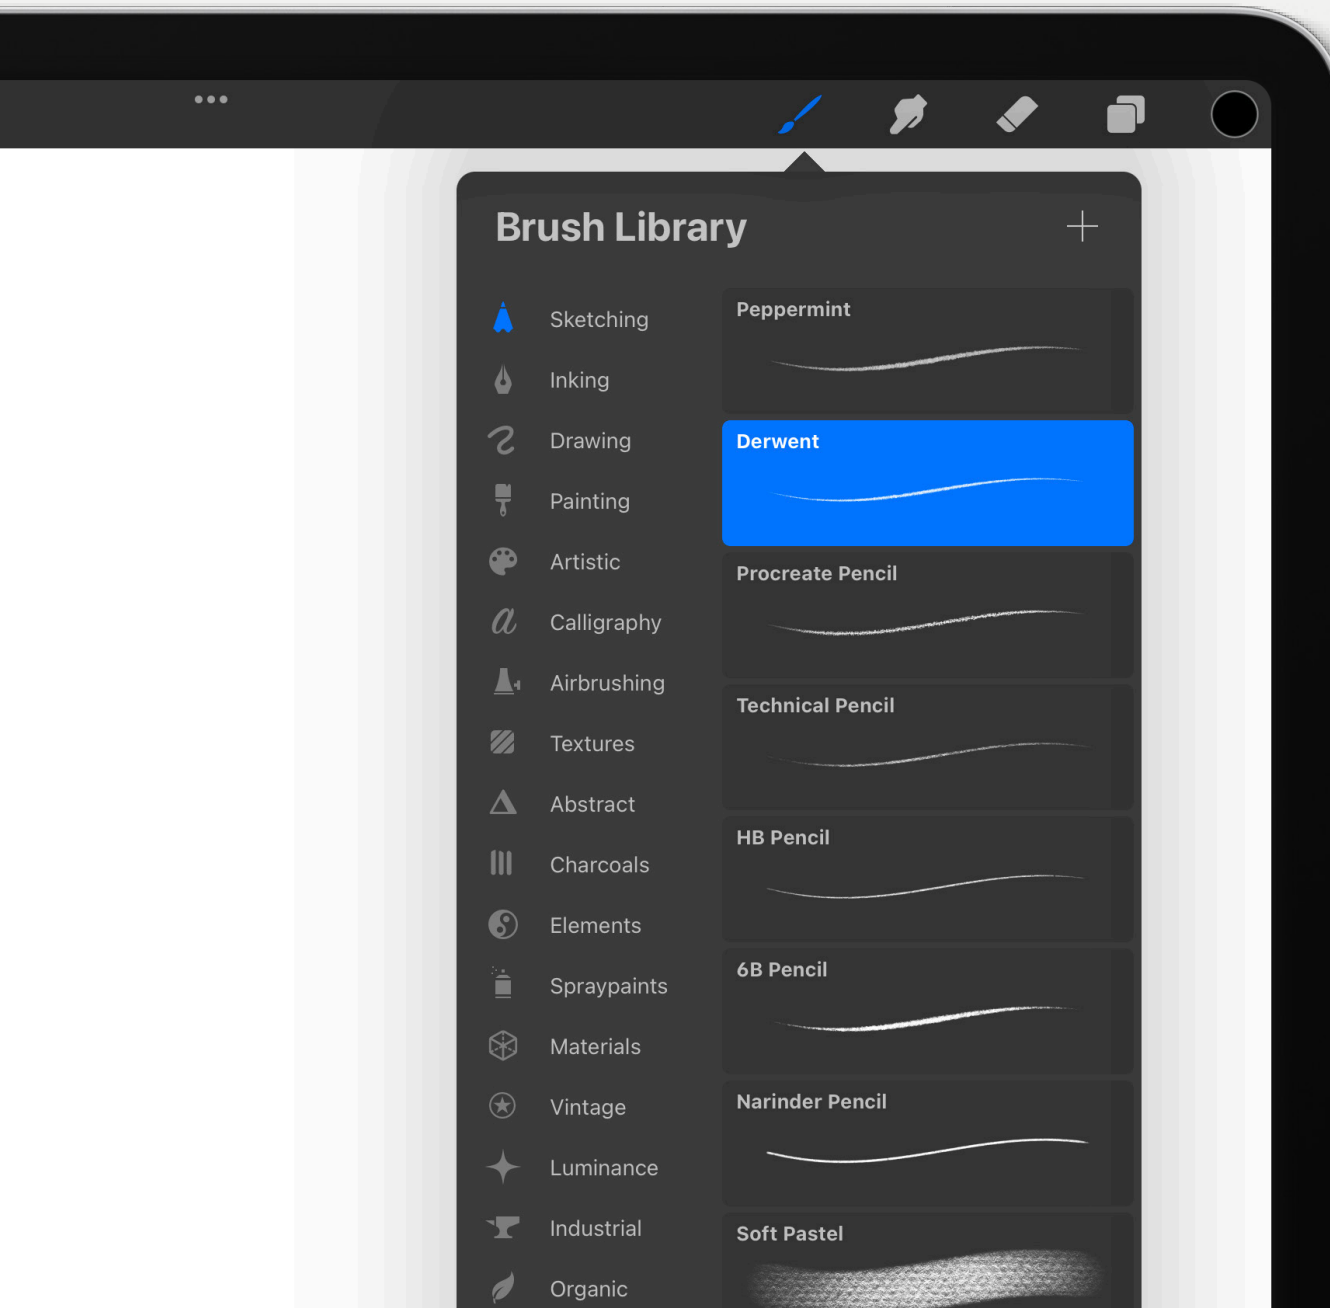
•••

Brush Library

+

Sketching
Inking
Drawing
Painting
Artistic
Calligraphy
Airbrushing
Textures
Abstract
Charcoals
Elements
Spraypaints
Materials
Vintage
Luminance
Industrial
Organic

Peppermint
Derwent
Procreate Pencil
Technical Pencil
HB Pencil
6B Pencil
Narinder Pencil
Soft Pastel